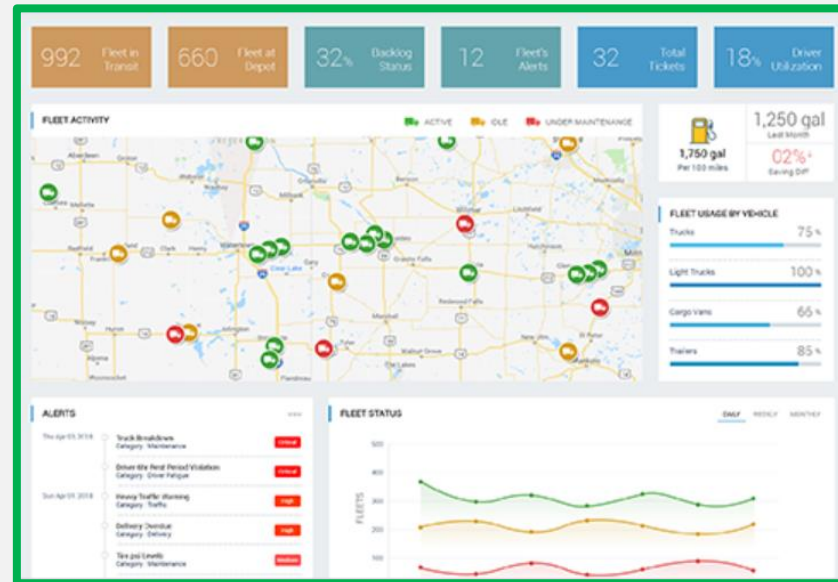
992 Fleet in Transit

660 Fleet at Depot

32% Backlog Status

12 Fleet's Alerts

32 Total Tickets

18% Driver Utilization

FLEET ACTIVITY

ACTIVE IDLE UNDER MAINTENANCE

1,750 gal
Per 100 miles

1,250 gal
Last Month

02%
Saving Diff

FLEET USAGE BY VEHICLE

Trucks 75%

Light Trucks 100%

Cargo Vans 66%

Trailers 85%

ALERTS

Thu Apr 05 2018

Truck Breakdown
Category: Maintenance
Critical

Driver Min Rest Period Violation
Category: Driver Fatigue
Critical

Sun Apr 01 2018

Heavy Traffic Warning
Category: Traffic
High

Delivery Overdue
Category: Delivery
High

Tire psi Levels
Category: Maintenance
Medium

FLEET STATUS

DAILY WEEKLY MONTHLY

500
400
300
200
100

FLEETS